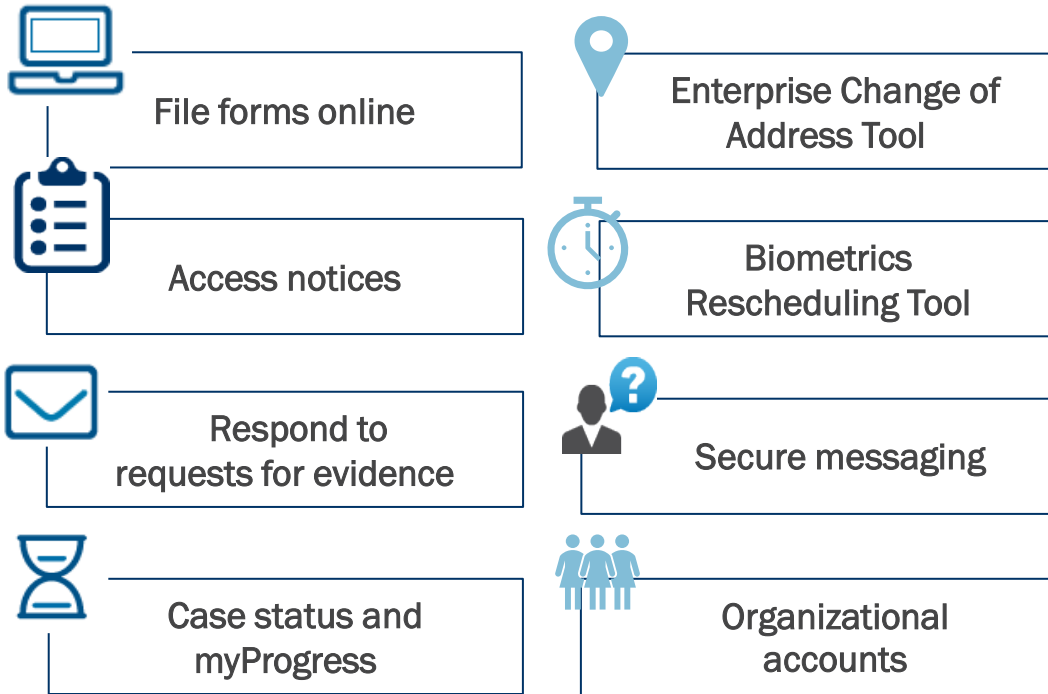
File forms online

Access notices

Respond to requests for evidence

Case status and myProgress

Enterprise Change of Address Tool

Biometrics Rescheduling Tool

?

Secure messaging

Organizational accounts